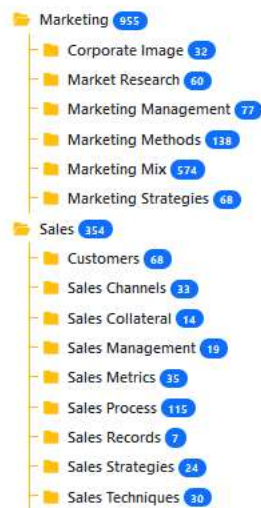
Marketing 955
Corporate Image 32
Market Research 60
Marketing Management 77
Marketing Methods 138
Marketing Mix 574
Marketing Strategies 68
Sales 354
Customers 68
Sales Channels 33
Sales Collateral 14
Sales Management 19
Sales Metrics 35
Sales Process 115
Sales Records 7
Sales Strategies 24
Sales Techniques 30